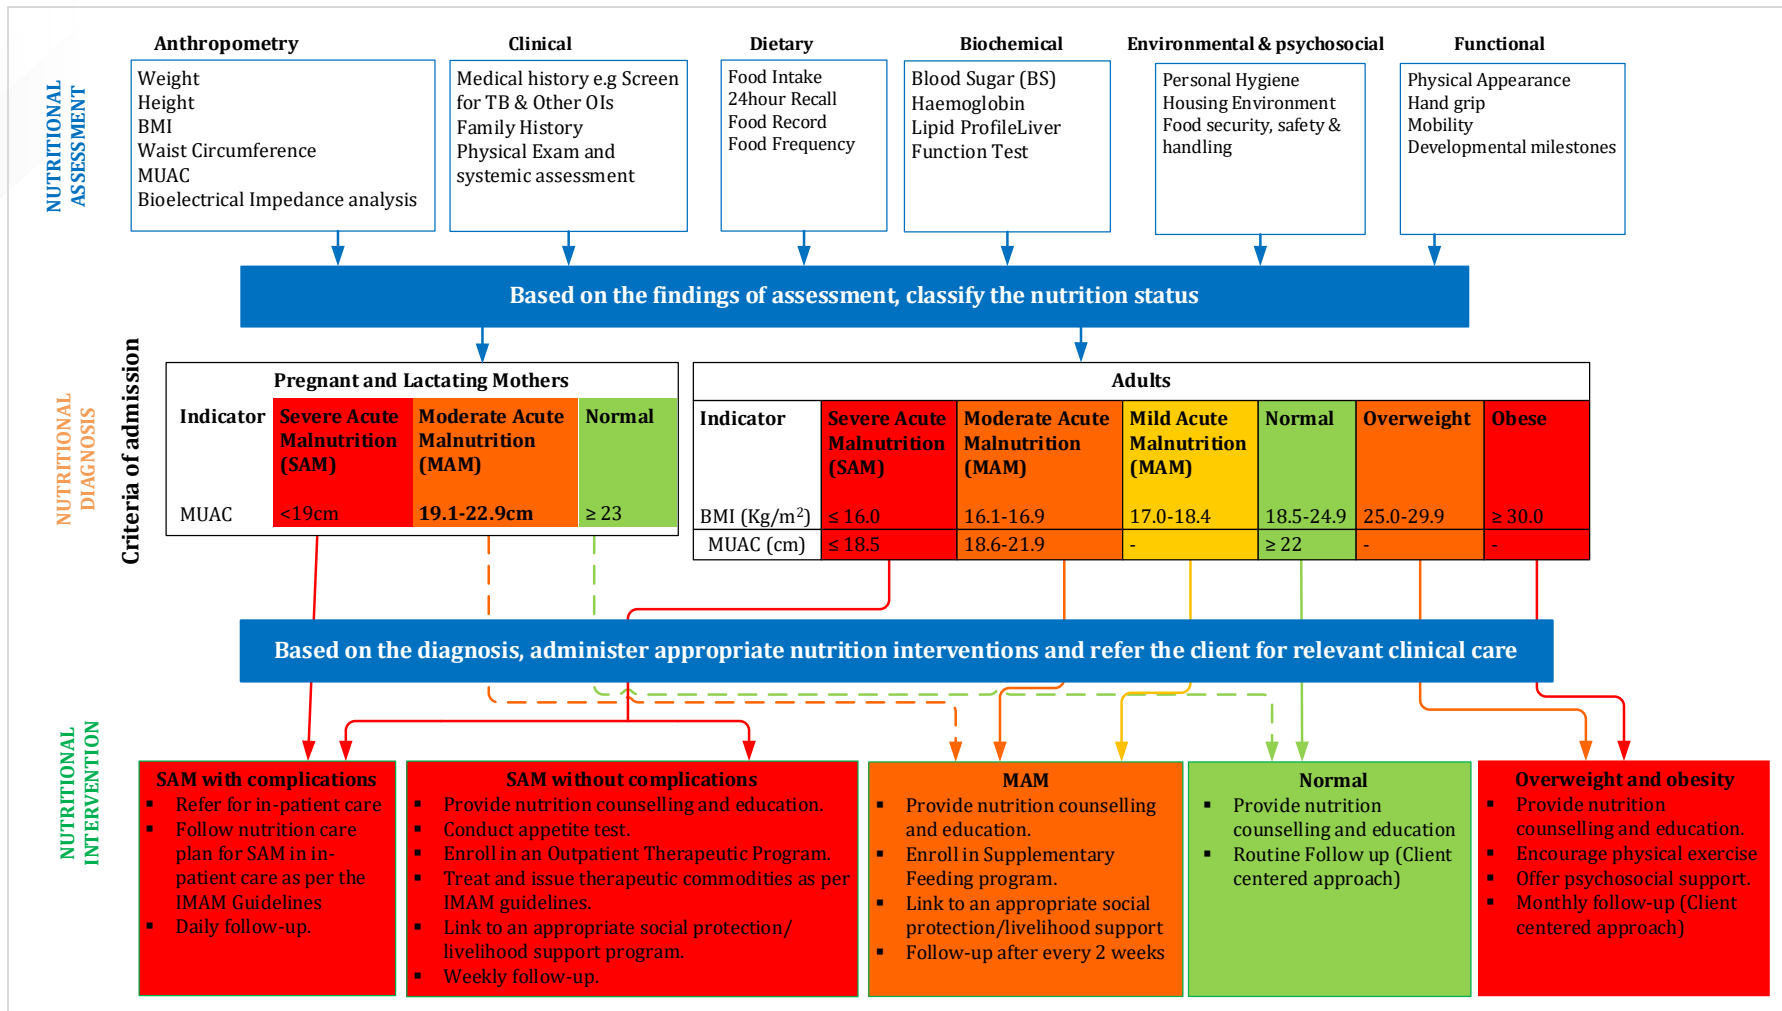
NUTRITIONAL ASSESSMENT

Anthropometry
Weight
Height
BMI
Waist Circumference
MUAC
Bioelectrical Impedance analysis

Clinical
Medical history e.g Screen for TB & Other OIs
Family History
Physical Exam and systemic assessment

Dietary
Food Intake
24hour Recall
Food Record
Food Frequency

Biochemical
Blood Sugar (BS)
Haemoglobin
Lipid ProfileLiver Function Test

Environmental & psychosocial
Personal Hygiene
Housing Environment
Food security, safety & handling

Functional
Physical Appearance
Hand grip
Mobility
Developmental milestones

Based on the findings of assessment, classify the nutrition status

NUTRITIONAL DIAGNOSIS

Criteria of admission

Pregnant and Lactating Mothers

| Indicator | Severe Acute Malnutrition (SAM) | Moderate Acute Malnutrition (MAM) | Normal |
|---|---|---|---|
| MUAC | <19cm | 19.1-22.9cm | ≥ 23 |

Adults

| Indicator | Severe Acute Malnutrition (SAM) | Moderate Acute Malnutrition (MAM) | Mild Acute Malnutrition (MAM) | Normal | Overweight | Obese |
|---|---|---|---|---|---|---|
| BMI (Kg/m$^2$) | ≤ 16.0 | 16.1-16.9 | 17.0-18.4 | 18.5-24.9 | 25.0-29.9 | ≥ 30.0 |
| MUAC (cm) | ≤ 18.5 | 18.6-21.9 | - | ≥ 22 | - | - |

Based on the diagnosis, administer appropriate nutrition interventions and refer the client for relevant clinical care

NUTRITIONAL INTERVENTION

SAM with complications
▪ Refer for in-patient care
▪ Follow nutrition care plan for SAM in in-patient care as per the IMAM Guidelines
▪ Daily follow-up.

SAM without complications
▪ Provide nutrition counselling and education.
▪ Conduct appetite test.
▪ Enroll in an Outpatient Therapeutic Program.
▪ Treat and issue therapeutic commodities as per IMAM guidelines.
▪ Link to an appropriate social protection/ livelihood support program.
▪ Weekly follow-up.

MAM
▪ Provide nutrition counselling and education.
▪ Enroll in Supplementary Feeding program.
▪ Link to an appropriate social protection/livelihood support
▪ Follow-up after every 2 weeks

Normal
▪ Provide nutrition counselling and education
▪ Routine Follow up (Client centered approach)

Overweight and obesity
▪ Provide nutrition counselling and education.
▪ Encourage physical exercise
▪ Offer psychosocial support.
▪ Monthly follow-up (Client centered approach)